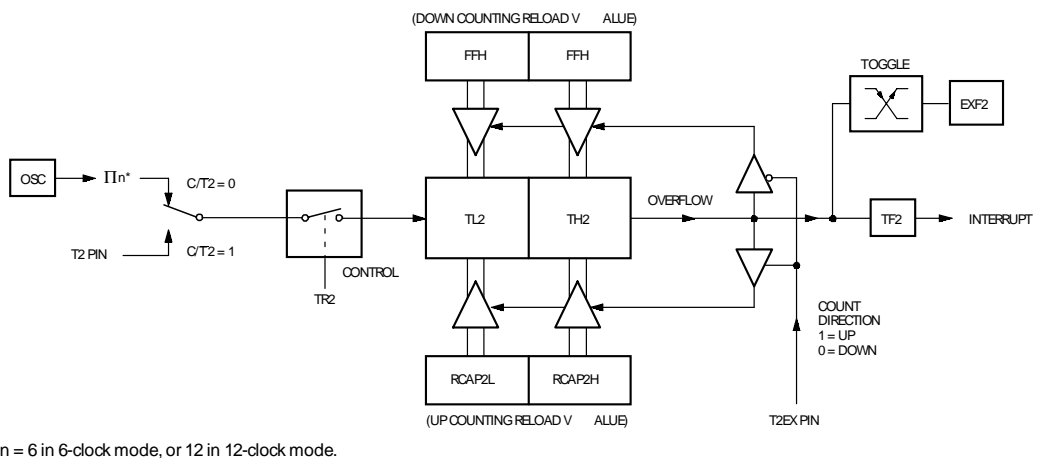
(DOWN COUNTING RELOAD V ALUE)

FFH

FFH

TOGGLE

EXF2

OSC

$\div$n*

C/T2 = 0

T2 PIN

C/T2 = 1

CONTROL

TR2

TL2

TH2

OVERFLOW

TF2

INTERRUPT

COUNT DIRECTION 1 = UP 0 = DOWN

RCAP2L

RCAP2H

(UP COUNTING RELOAD V ALUE)

T2EX PIN

n = 6 in 6-clock mode, or 12 in 12-clock mode.